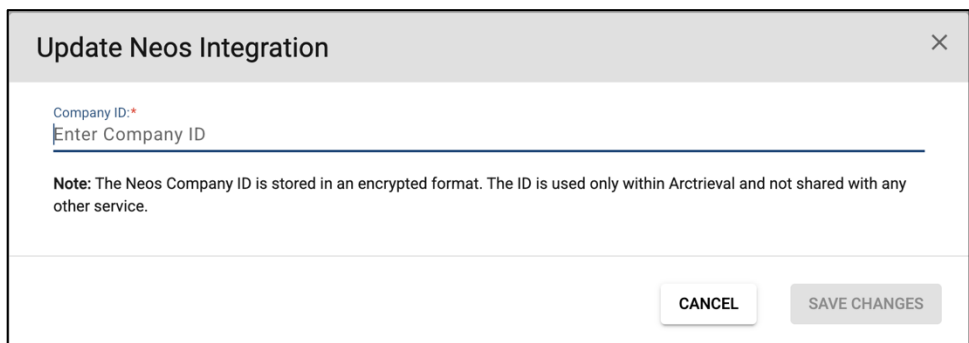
Update Neos Integration

×

Company ID:*

Enter Company ID

Note: The Neos Company ID is stored in an encrypted format. The ID is used only within Arctrieval and not shared with any other service.

CANCEL

SAVE CHANGES